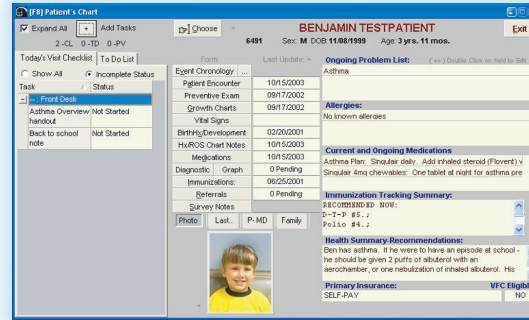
[F8] Patient's Chart

Expand All + Add Tasks
2 -CL 0 -TD 0 -PV

Choose

BENJAMIN TESTPATIENT
6491 Sex: M DOB 11/08/1999 Age: 3 yrs. 11 mos.

Exit

Today's Visit Checklist | To Do List

Show All | Incomplete Status

| Task | Status |
|---|---|
| - Front Desk | |
| Asthma Overview handout | Not Started |
| Back to school note | Not Started |

| Form: | Last Update: |
|---|---|
| Event Chronology ... | |
| Patient Encounter | 10/15/2003 |
| Preventive Exam | 09/17/2002 |
| Growth Charts | 09/17/2002 |
| Vital Signs | |
| BirthHx/Development | 02/20/2001 |
| Hx/ROS Chart Notes | 10/15/2003 |
| Medications | 10/15/2003 |
| Diagnostic Graph | 0 Pending |
| Immunizations: | 06/25/2001 |
| Referrals | 0 Pending |
| Survey Notes | |

Photo | Last.. | P- MD | Family

Ongoing Problem List: (<< ) Double Click on field to Edit
Asthma

Allergies:
No known allergies

Current and Ongoing Medications
Asthma Plan: Singulair daily. Add inhaled steroid (Flovent) v
Singulair 4mg chewables: One tablet at night for asthma pre

Immunization Tracking Summary:
RECOMMENDED NOW:
D-T-P #5.;
Polio #4.;

Health Summary-Recommendations:
Ben has asthma. If he were to have an episode at school - he should be given 2 puffs of albuterol with an aerochamber, or one nebulization of inhaled albuterol. His

Primary Insurance:
SELF-PAY

VFC Eligibl
NO